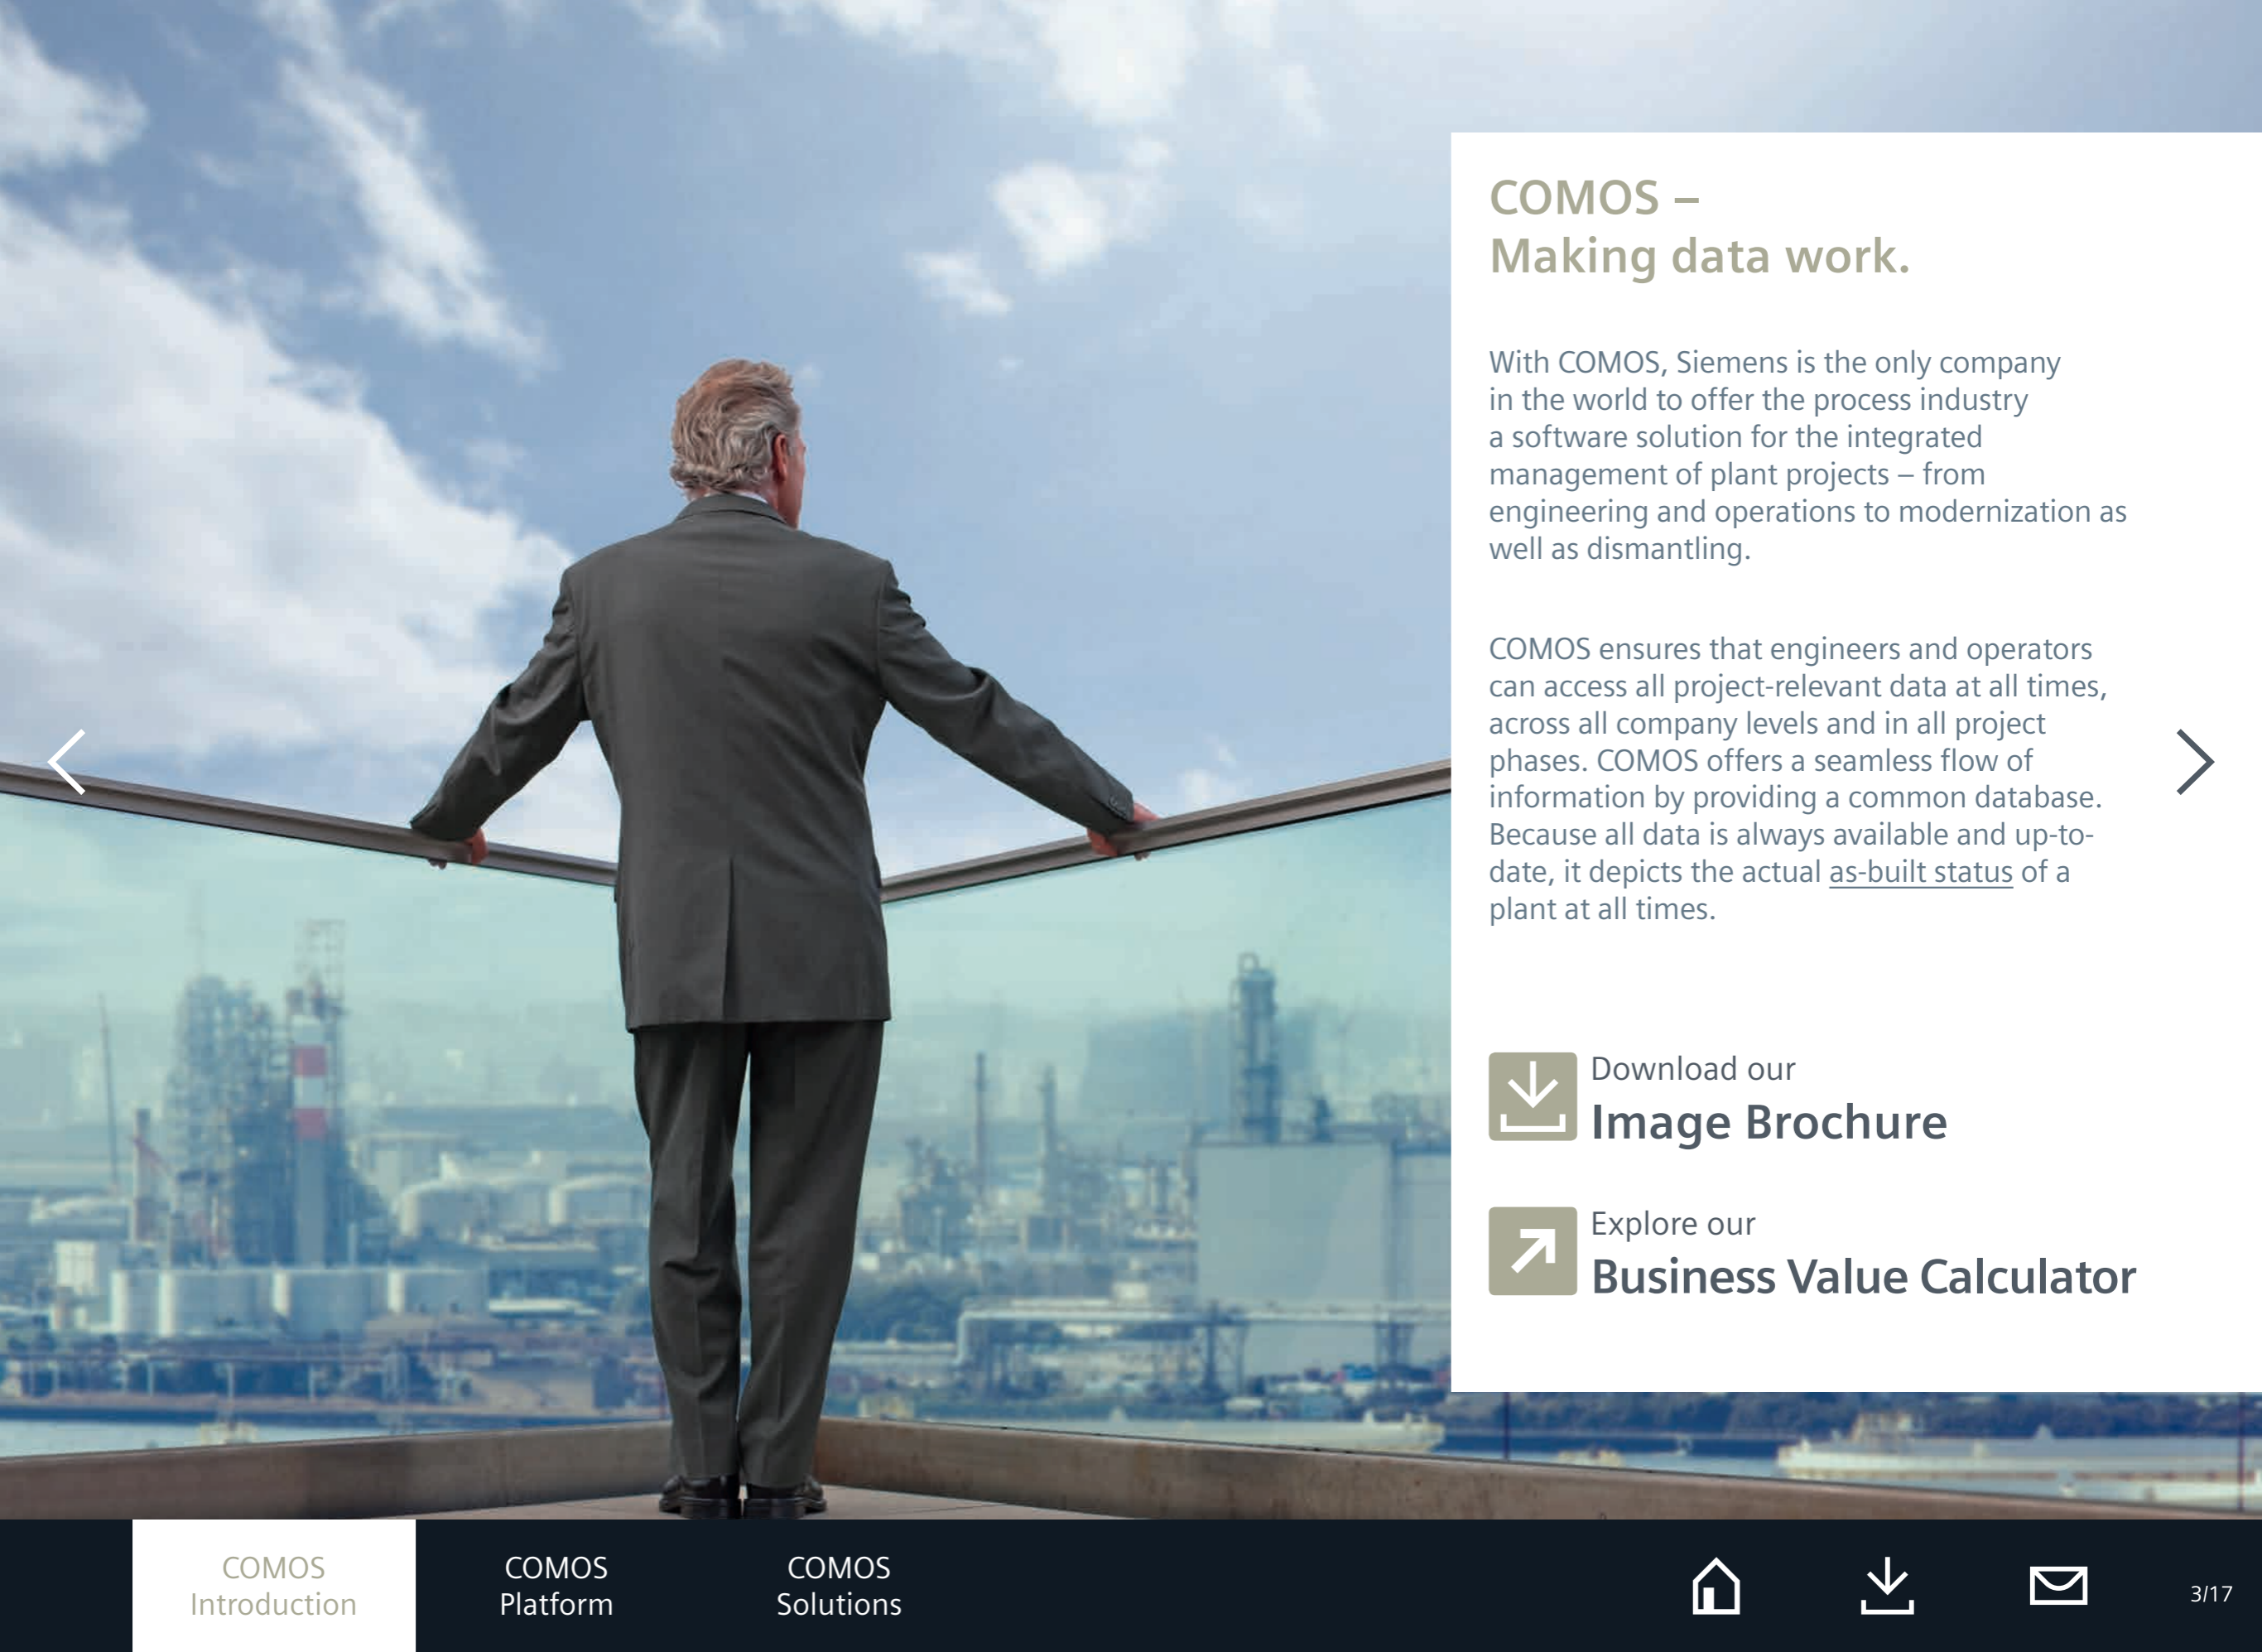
COMOS –
Making data work.

With COMOS, Siemens is the only company in the world to offer the process industry a software solution for the integrated management of plant projects – from engineering and operations to modernization as well as dismantling.

COMOS ensures that engineers and operators can access all project-relevant data at all times, across all company levels and in all project phases. COMOS offers a seamless flow of information by providing a common database. Because all data is always available and up-to-date, it depicts the actual as-built status of a plant at all times.

Download our
Image Brochure

Explore our
Business Value Calculator

COMOS Introduction
COMOS Platform
COMOS Solutions
3/17